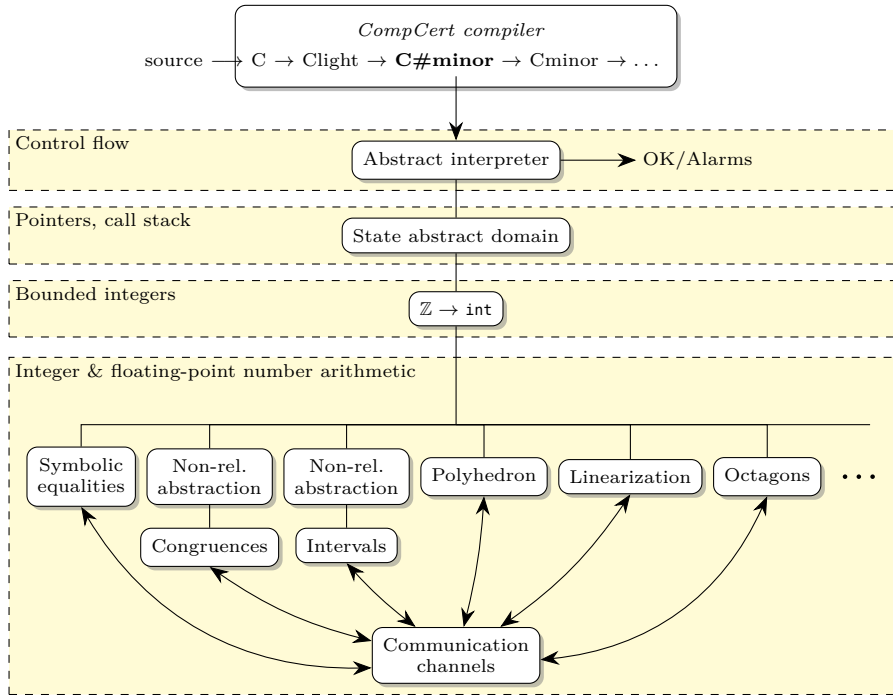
CompCert compiler

source → C → Clight → **C#minor** → Cminor → . . .

Control flow

Abstract interpreter → OK/Alarms

Pointers, call stack

State abstract domain

Bounded integers

$\mathbb{Z} \rightarrow$ int

Integer & floating-point number arithmetic

Symbolic equalities

Non-rel. abstraction

Non-rel. abstraction

Polyhedron

Linearization

Octagons

. . .

Congruences

Intervals

Communication channels